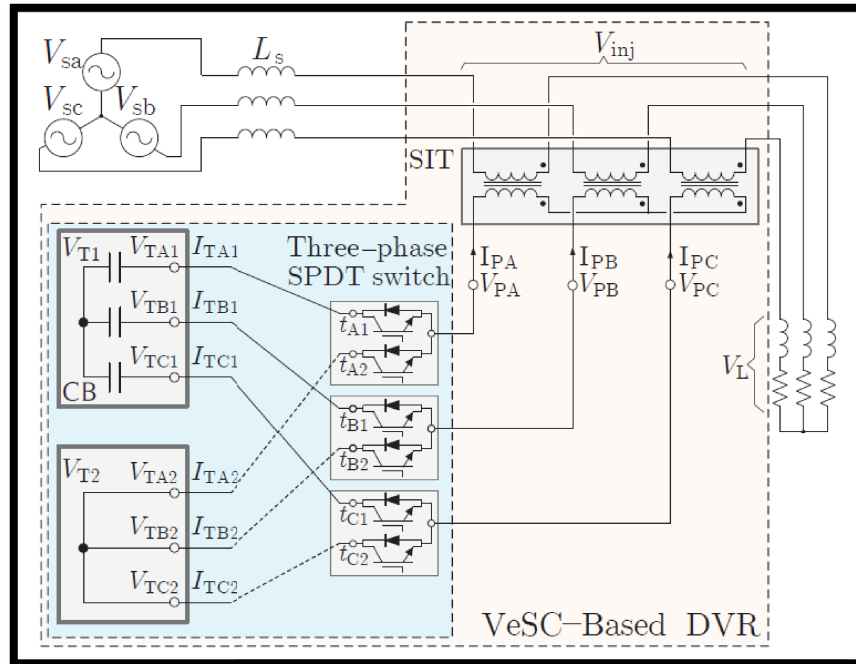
$V_{sa}$
$L_s$
$V_{inj}$
$V_{sc}$
$V_{sb}$
SIT
$V_{T1}$ $V_{TA1}$ $I_{TA1}$
Three–phase SPDT switch
$I_{PA}$ $V_{PA}$
$I_{PB}$ $V_{PB}$
$I_{PC}$ $V_{PC}$
$V_{TB1}$ $I_{TB1}$
$t_{A1}$
$t_{A2}$
$V_{TC1}$ $I_{TC1}$
$V_L$
CB
$t_{B1}$
$t_{B2}$
$V_{T2}$ $V_{TA2}$ $I_{TA2}$
$V_{TB2}$ $I_{TB2}$
$t_{C1}$
$t_{C2}$
$V_{TC2}$ $I_{TC2}$
VeSC–Based DVR